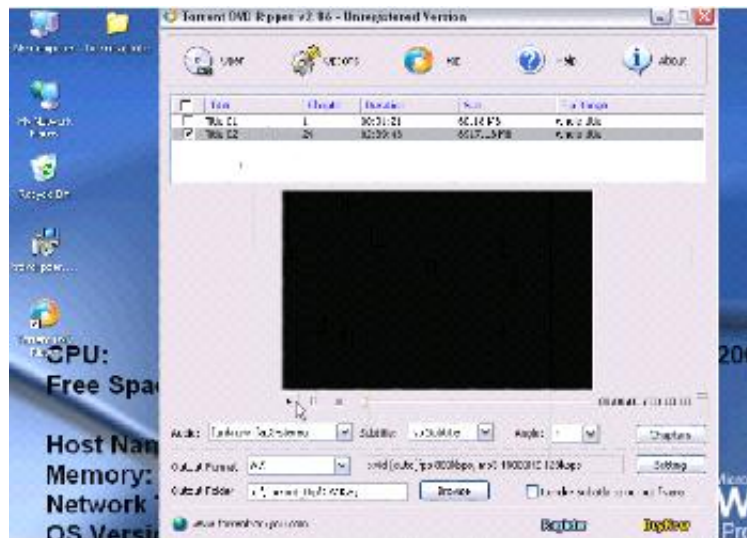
Torrent DVD Ripper v2.86 - Unregistered Version

Open
Options
Rip
Help
About

| | Title | Chapter | Duration | Size | File Target |
|---|---|---|---|---|---|
| ☐ | Title 01 | 1 | 00:01:21 | 60.16 MB | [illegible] |
| ☑ | Title 02 | 24 | 02:09:45 | 6617.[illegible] MB | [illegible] |

Audio: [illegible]
Subtitle: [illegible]
Angle: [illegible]
Chapters
Output Format: AVI
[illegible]
Setting
Output Folder: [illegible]
Browse
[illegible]
www.torrentrockyou.com
Register
Buy Now

CPU:
Free Spa
Host Nan
Memory:
Network
OS Versi
200
W
Pro